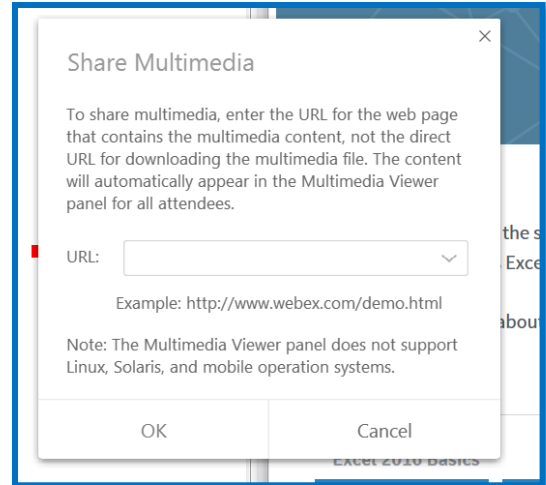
Share Multimedia

×

To share multimedia, enter the URL for the web page that contains the multimedia content, not the direct URL for downloading the multimedia file. The content will automatically appear in the Multimedia Viewer panel for all attendees.

URL:

Example: http://www.webex.com/demo.html

Note: The Multimedia Viewer panel does not support Linux, Solaris, and mobile operation systems.

OK

Cancel

the s

Exce

abou

Excel 2010 Basics